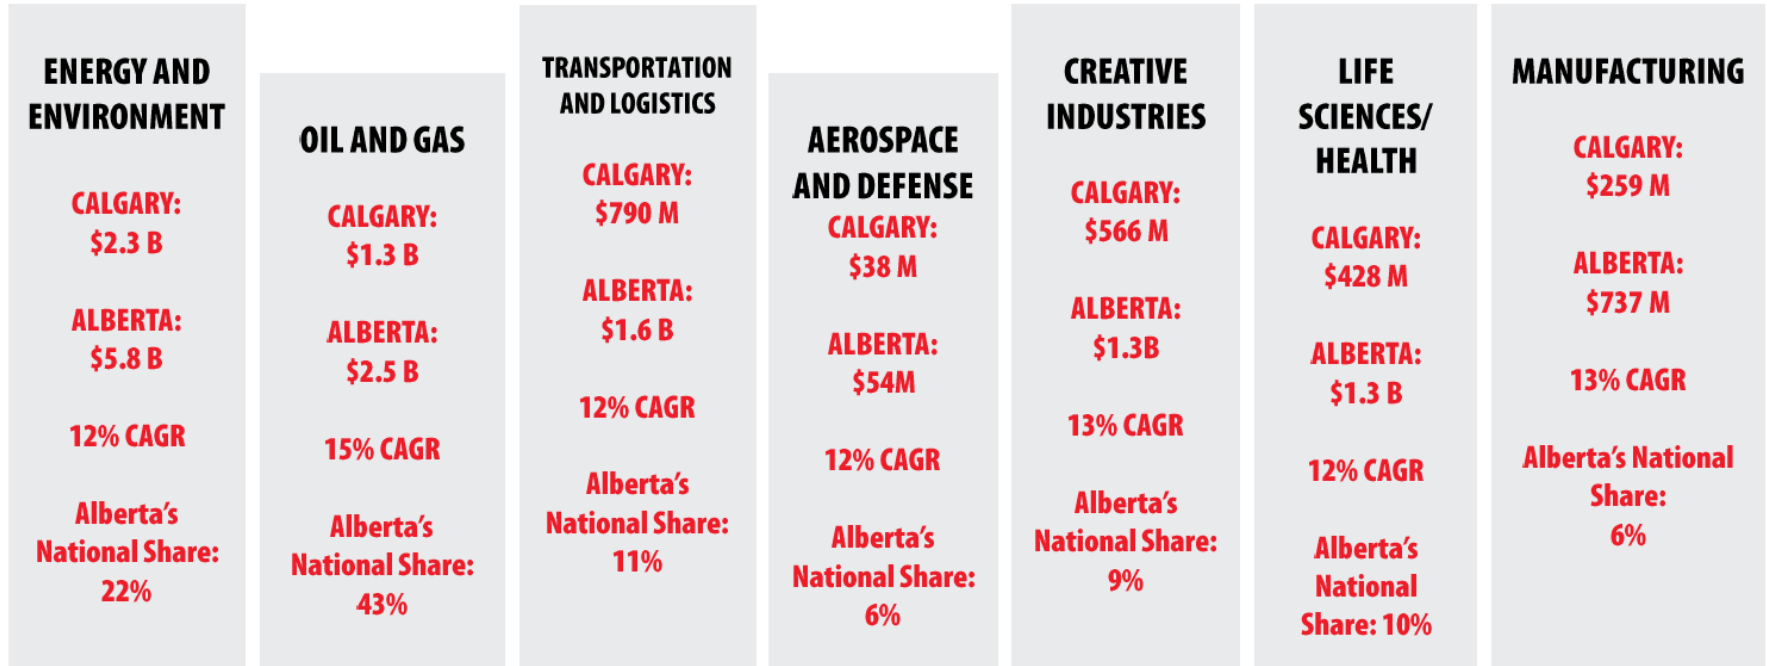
ENERGY AND ENVIRONMENT

CALGARY: $2.3 B

ALBERTA: $5.8 B

12% CAGR

Alberta's National Share: 22%

OIL AND GAS

CALGARY: $1.3 B

ALBERTA: $2.5 B

15% CAGR

Alberta's National Share: 43%

TRANSPORTATION AND LOGISTICS

CALGARY: $790 M

ALBERTA: $1.6 B

12% CAGR

Alberta's National Share: 11%

AEROSPACE AND DEFENSE

CALGARY: $38 M

ALBERTA: $54M

12% CAGR

Alberta's National Share: 6%

CREATIVE INDUSTRIES

CALGARY: $566 M

ALBERTA: $1.3B

13% CAGR

Alberta's National Share: 9%

LIFE SCIENCES/ HEALTH

CALGARY: $428 M

ALBERTA: $1.3 B

12% CAGR

Alberta's National Share: 10%

MANUFACTURING

CALGARY: $259 M

ALBERTA: $737 M

13% CAGR

Alberta's National Share: 6%